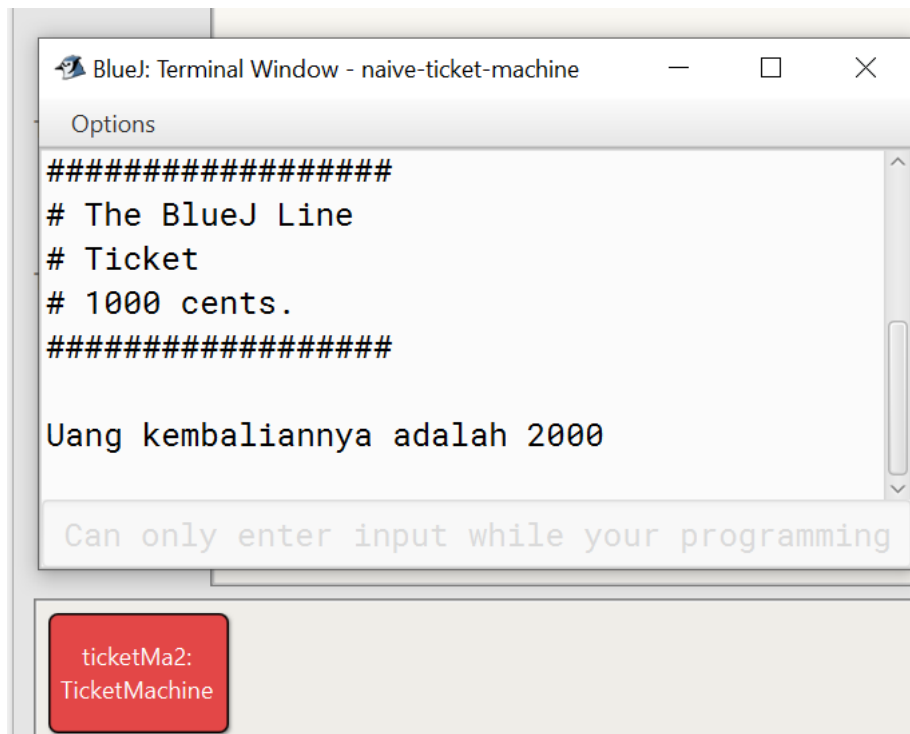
BlueJ: Terminal Window - naive-ticket-machine

Options

##################
# The BlueJ Line
# Ticket
# 1000 cents.
##################

Uang kembaliannya adalah 2000

Can only enter input while your programming

ticketMa2:
TicketMachine